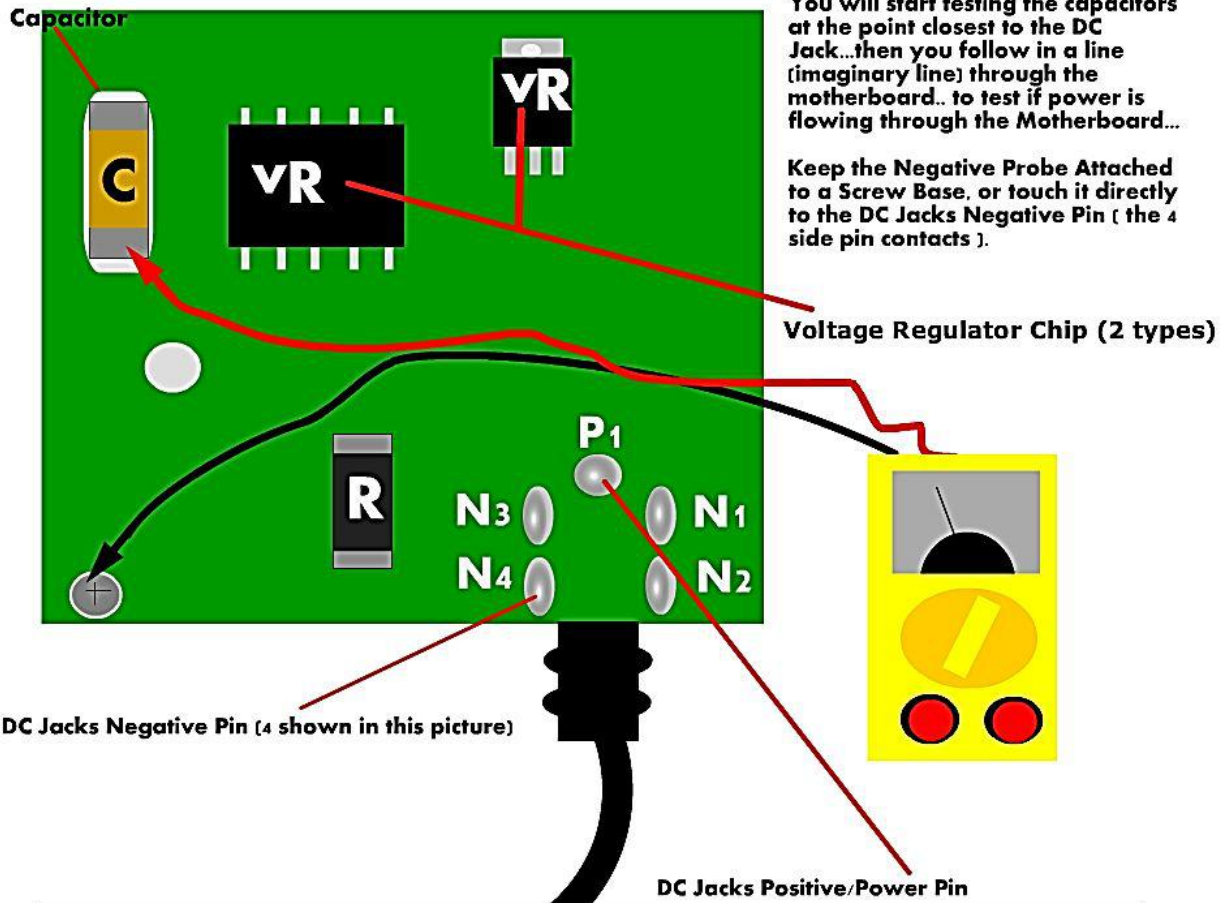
Capacitor

C

VR

VR

You will start testing the capacitors at the point closest to the DC Jack...then you follow in a line (imaginary line) through the motherboard.. to test if power is flowing through the Motherboard...

Keep the Negative Probe Attached to a Screw Base, or touch it directly to the DC Jacks Negative Pin ( the 4 side pin contacts ).

Voltage Regulator Chip (2 types)

R

P1

N3

N1

N4

N2

DC Jacks Negative Pin (4 shown in this picture)

DC Jacks Positive/Power Pin